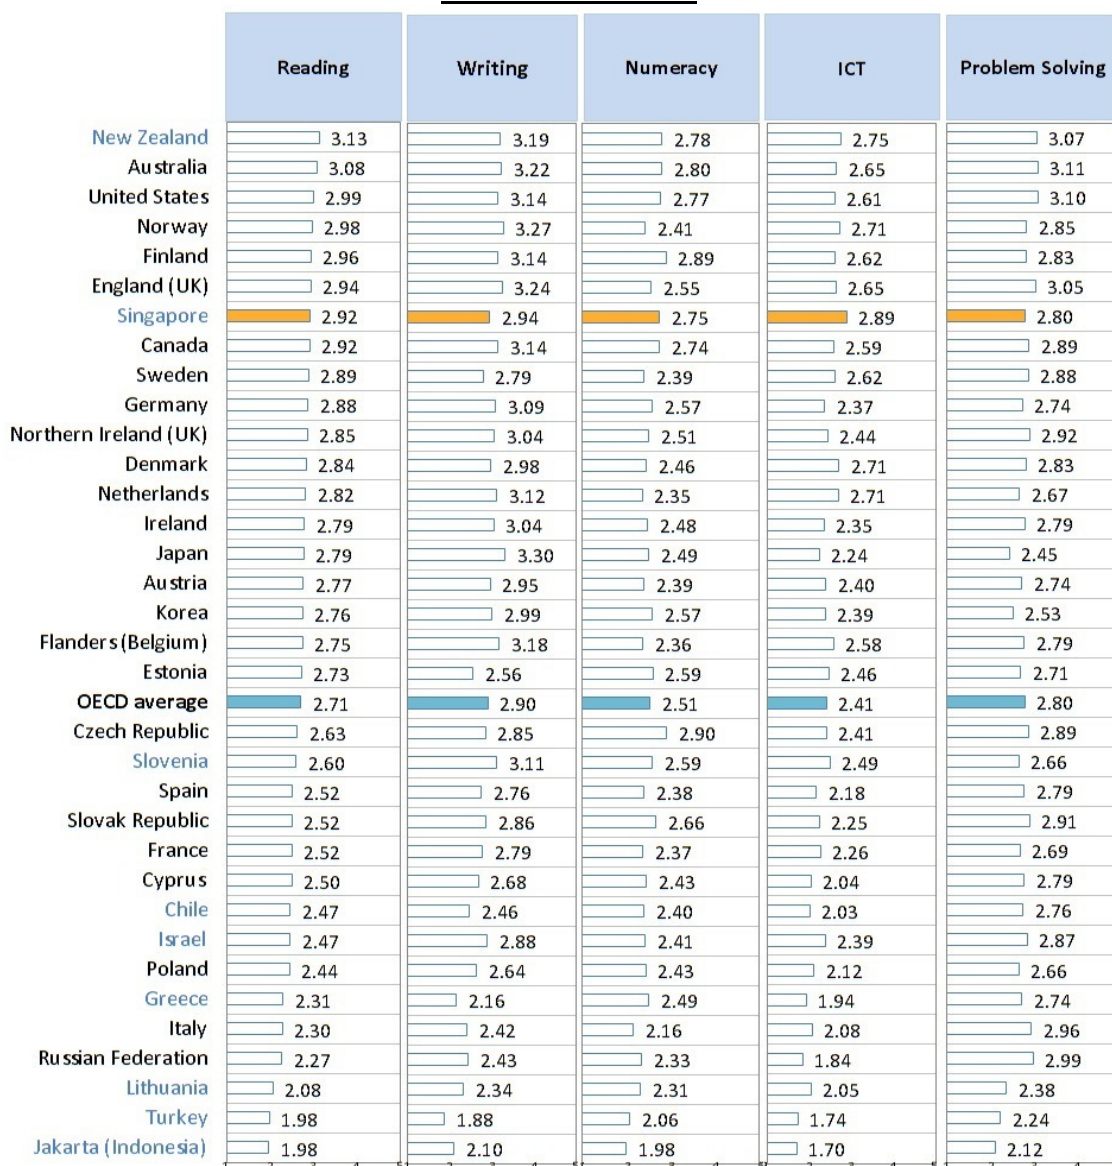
| | Reading | Writing | Numeracy | ICT | Problem Solving |
|---|---|---|---|---|---|
| New Zealand | 3.13 | 3.19 | 2.78 | 2.75 | 3.07 |
| Australia | 3.08 | 3.22 | 2.80 | 2.65 | 3.11 |
| United States | 2.99 | 3.14 | 2.77 | 2.61 | 3.10 |
| Norway | 2.98 | 3.27 | 2.41 | 2.71 | 2.85 |
| Finland | 2.96 | 3.14 | 2.89 | 2.62 | 2.83 |
| England (UK) | 2.94 | 3.24 | 2.55 | 2.65 | 3.05 |
| Singapore | 2.92 | 2.94 | 2.75 | 2.89 | 2.80 |
| Canada | 2.92 | 3.14 | 2.74 | 2.59 | 2.89 |
| Sweden | 2.89 | 2.79 | 2.39 | 2.62 | 2.88 |
| Germany | 2.88 | 3.09 | 2.57 | 2.37 | 2.74 |
| Northern Ireland (UK) | 2.85 | 3.04 | 2.51 | 2.44 | 2.92 |
| Denmark | 2.84 | 2.98 | 2.46 | 2.71 | 2.83 |
| Netherlands | 2.82 | 3.12 | 2.35 | 2.71 | 2.67 |
| Ireland | 2.79 | 3.04 | 2.48 | 2.35 | 2.79 |
| Japan | 2.79 | 3.30 | 2.49 | 2.24 | 2.45 |
| Austria | 2.77 | 2.95 | 2.39 | 2.40 | 2.74 |
| Korea | 2.76 | 2.99 | 2.57 | 2.39 | 2.53 |
| Flanders (Belgium) | 2.75 | 3.18 | 2.36 | 2.58 | 2.79 |
| Estonia | 2.73 | 2.56 | 2.59 | 2.46 | 2.71 |
| OECD average | 2.71 | 2.90 | 2.51 | 2.41 | 2.80 |
| Czech Republic | 2.63 | 2.85 | 2.90 | 2.41 | 2.89 |
| Slovenia | 2.60 | 3.11 | 2.59 | 2.49 | 2.66 |
| Spain | 2.52 | 2.76 | 2.38 | 2.18 | 2.79 |
| Slovak Republic | 2.52 | 2.86 | 2.66 | 2.25 | 2.91 |
| France | 2.52 | 2.79 | 2.37 | 2.26 | 2.69 |
| Cyprus | 2.50 | 2.68 | 2.43 | 2.04 | 2.79 |
| Chile | 2.47 | 2.46 | 2.40 | 2.03 | 2.76 |
| Israel | 2.47 | 2.88 | 2.41 | 2.39 | 2.87 |
| Poland | 2.44 | 2.64 | 2.43 | 2.12 | 2.66 |
| Greece | 2.31 | 2.16 | 2.49 | 1.94 | 2.74 |
| Italy | 2.30 | 2.42 | 2.16 | 2.08 | 2.96 |
| Russian Federation | 2.27 | 2.43 | 2.33 | 1.84 | 2.99 |
| Lithuania | 2.08 | 2.34 | 2.31 | 2.05 | 2.38 |
| Turkey | 1.98 | 1.88 | 2.06 | 1.74 | 2.24 |
| Jakarta (Indonesia) | 1.98 | 2.10 | 1.98 | 1.70 | 2.12 |